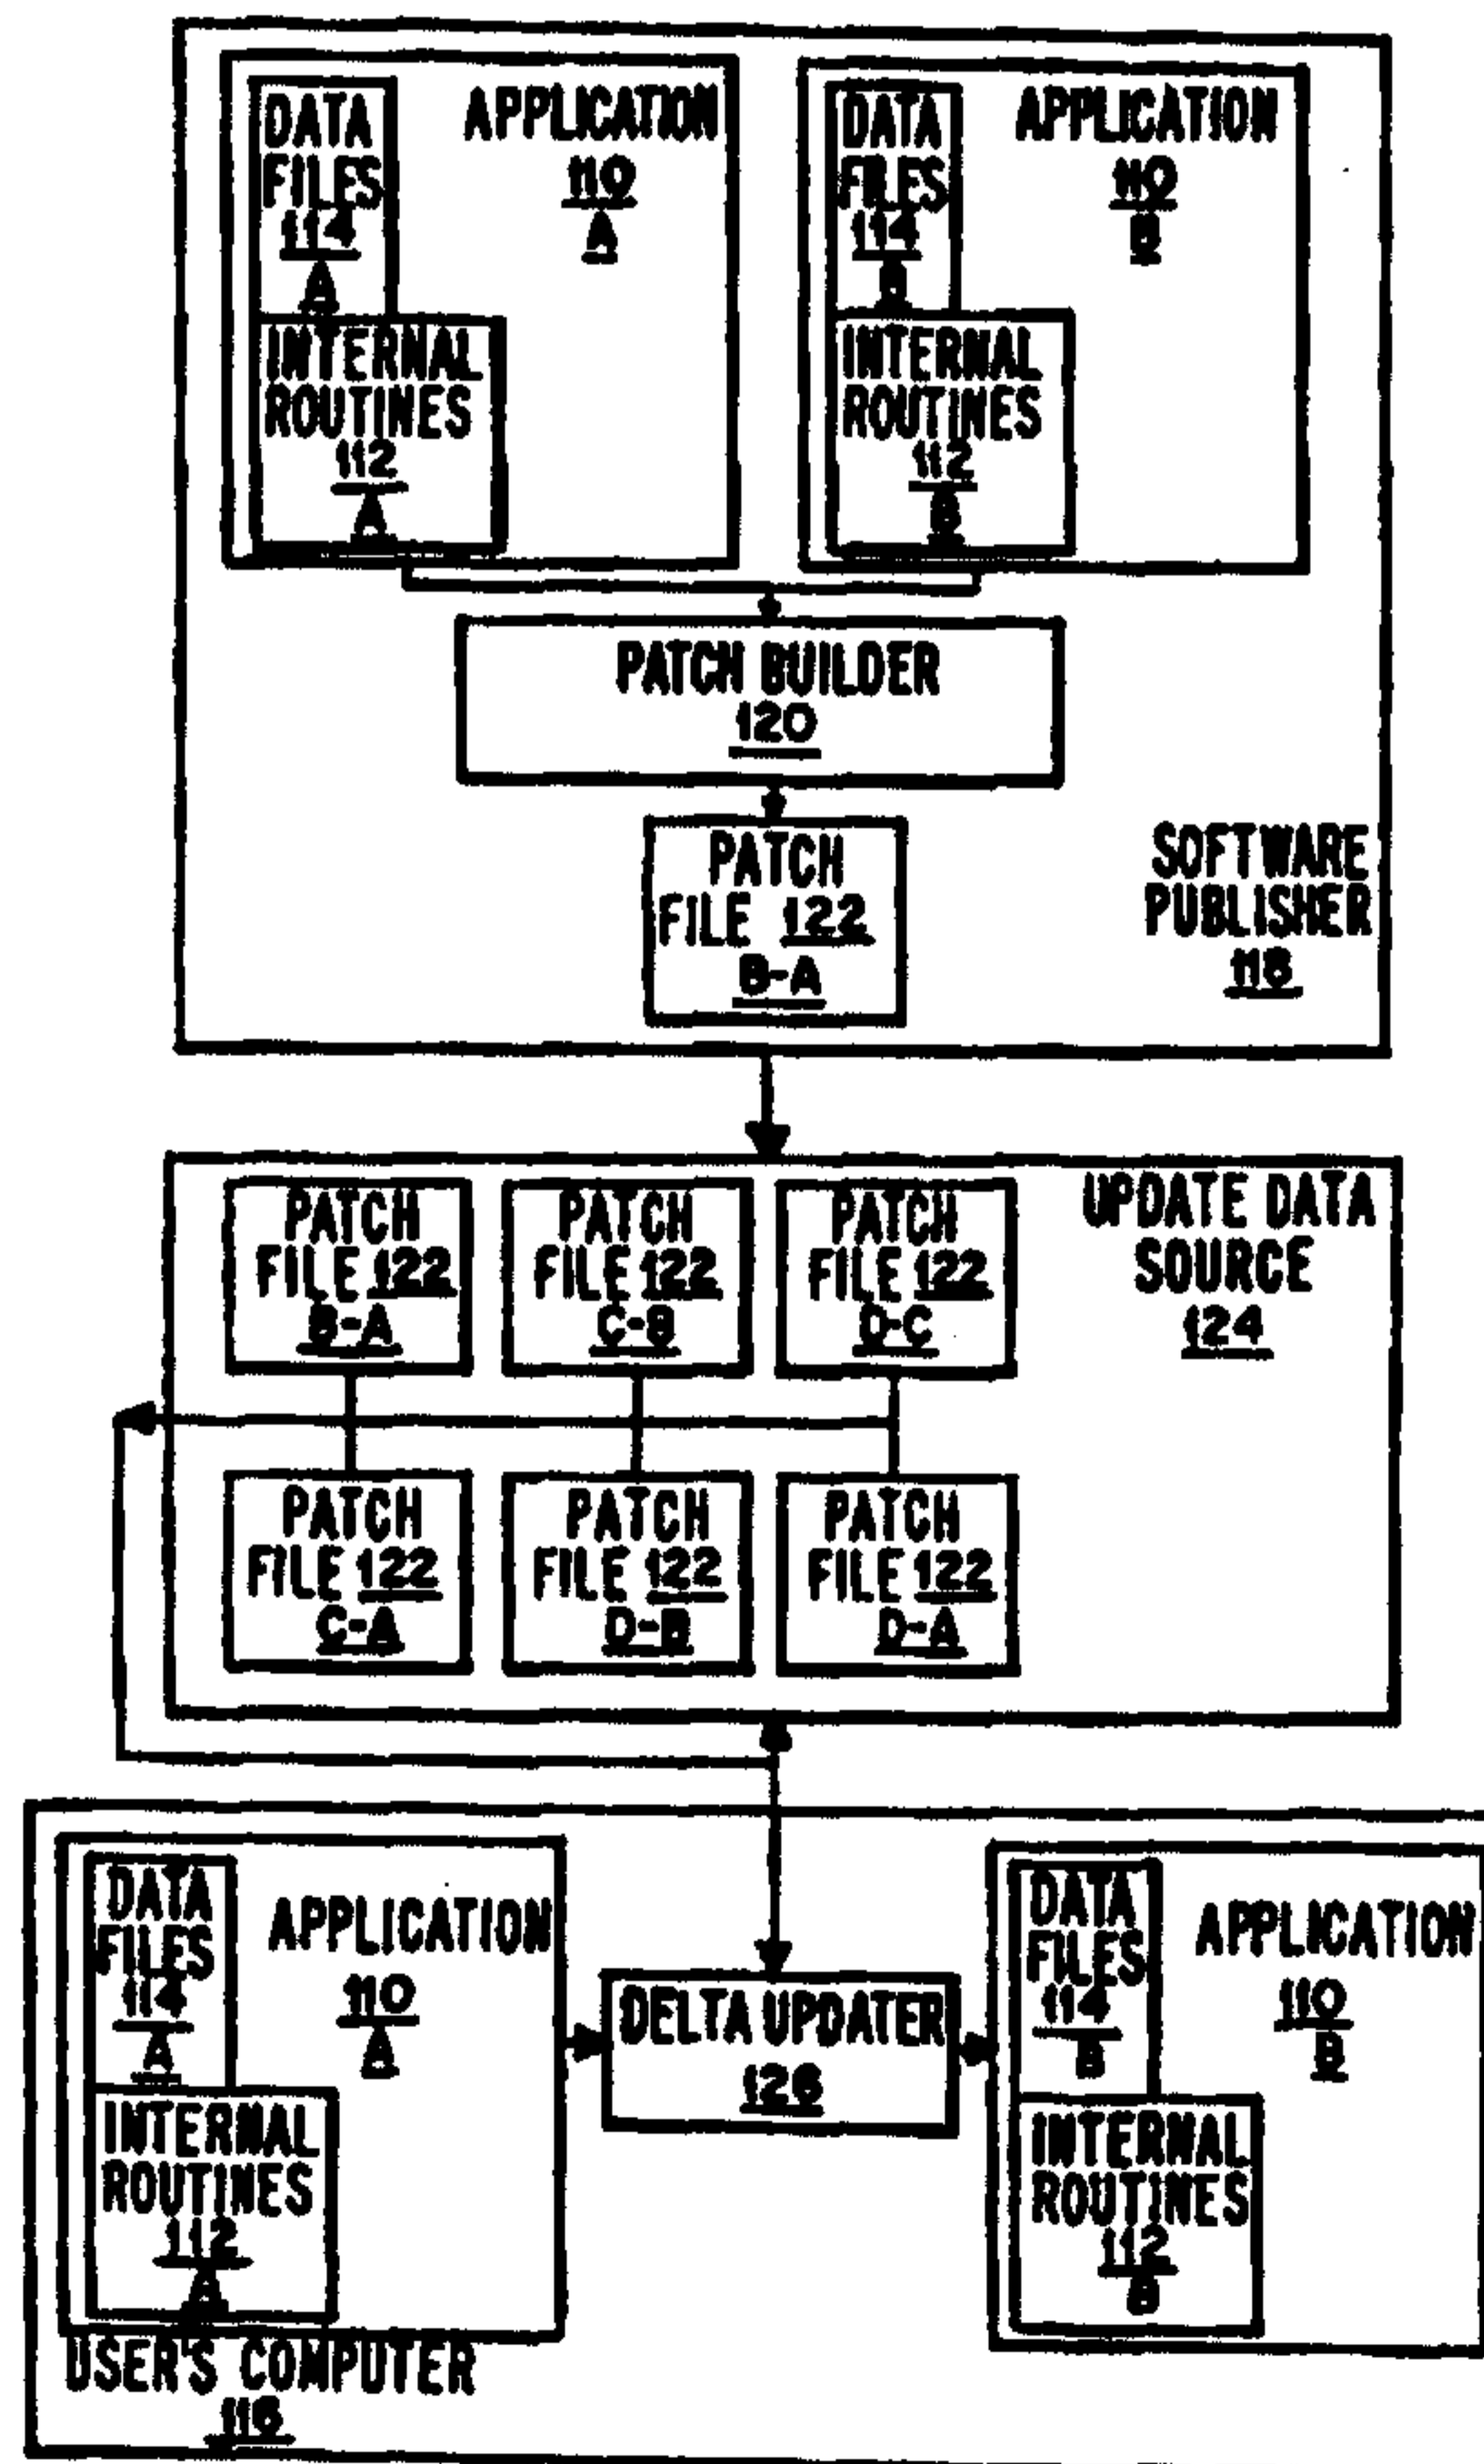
DATA FILES 114 A

APPLICATION 110 A

INTERNAL ROUTINES 112 A

DATA FILES 114 B

APPLICATION 110 B

INTERNAL ROUTINES 112 B

PATCH BUILDER 120

PATCH FILE 122 B-A

SOFTWARE PUBLISHER 118

PATCH FILE 122 B-A

PATCH FILE 122 C-B

PATCH FILE 122 D-C

UPDATE DATA SOURCE 124

PATCH FILE 122 C-A

PATCH FILE 122 D-B

PATCH FILE 122 D-A

DATA FILES 114 A

APPLICATION 110 A

INTERNAL ROUTINES 112 A

DELTA UPDATER 126

DATA FILES 114 B

APPLICATION 110 B

INTERNAL ROUTINES 112 B

USER'S COMPUTER 116